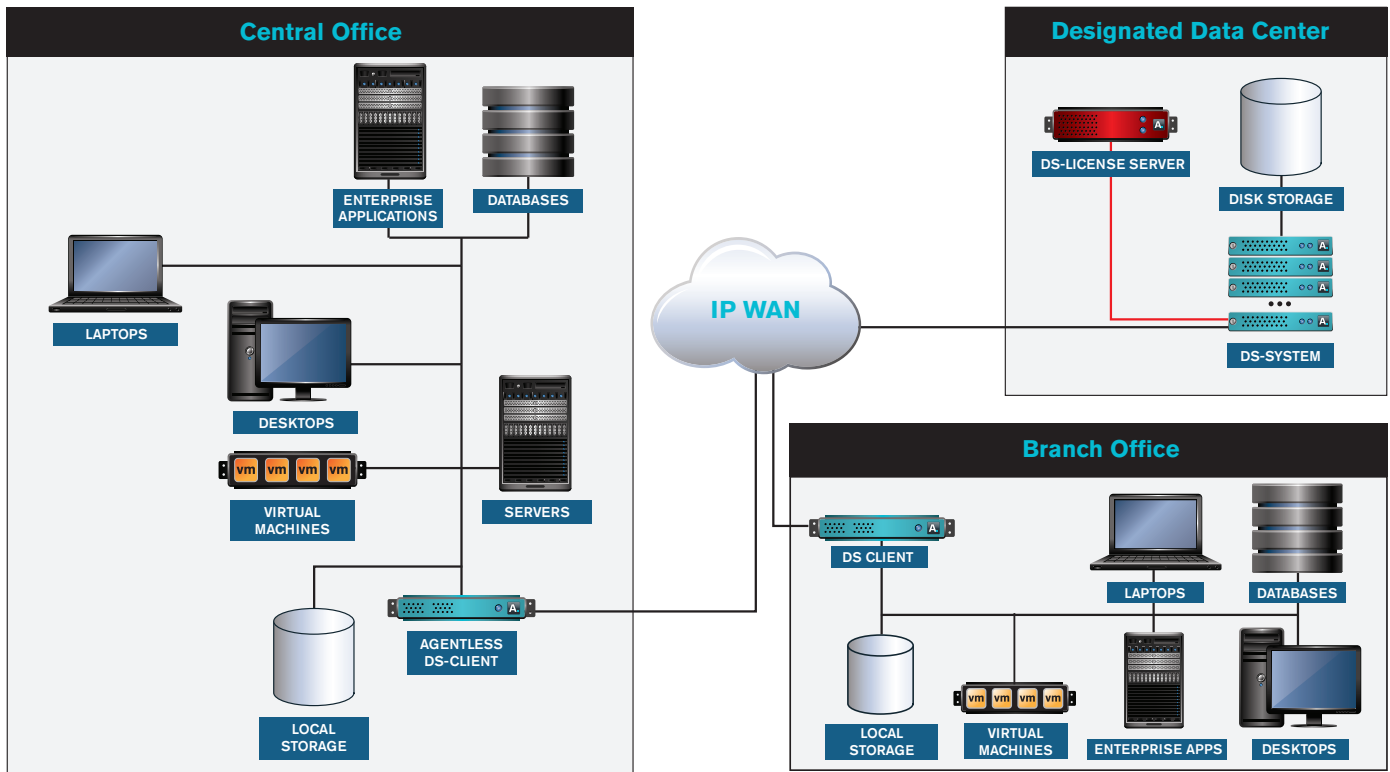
Central Office

ENTERPRISE APPLICATIONS

DATABASES

LAPTOPS

DESKTOPS

vm vm vm vm

VIRTUAL MACHINES

SERVERS

LOCAL STORAGE

AGENTLESS DS-CLIENT

IP WAN

Designated Data Center

DS-LICENSE SERVER

DISK STORAGE

DS-SYSTEM

Branch Office

DS CLIENT

LAPTOPS

DATABASES

LOCAL STORAGE

vm vm vm vm

VIRTUAL MACHINES

ENTERPRISE APPS

DESKTOPS